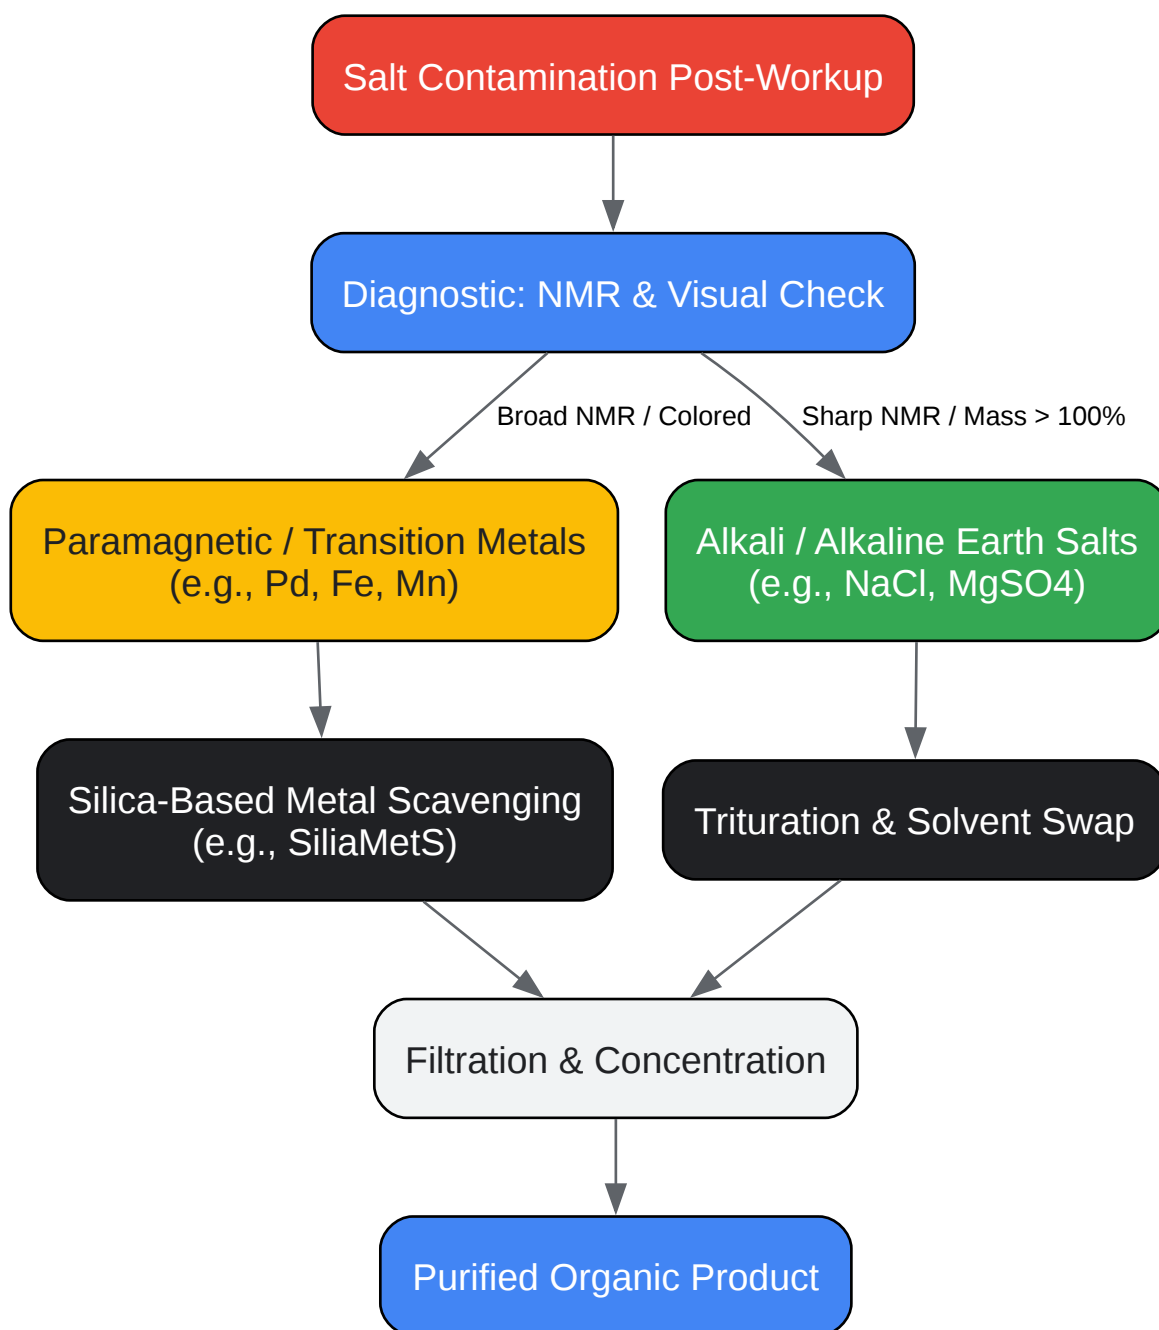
Salt Contamination Post-Workup

Diagnostic: NMR & Visual Check

Broad NMR / Colored

Sharp NMR / Mass > 100%

Paramagnetic / Transition Metals (e.g., Pd, Fe, Mn)

Alkali / Alkaline Earth Salts (e.g., NaCl, MgSO4)

Silica-Based Metal Scavenging (e.g., SiliaMetS)

Trituration & Solvent Swap

Filtration & Concentration

Purified Organic Product